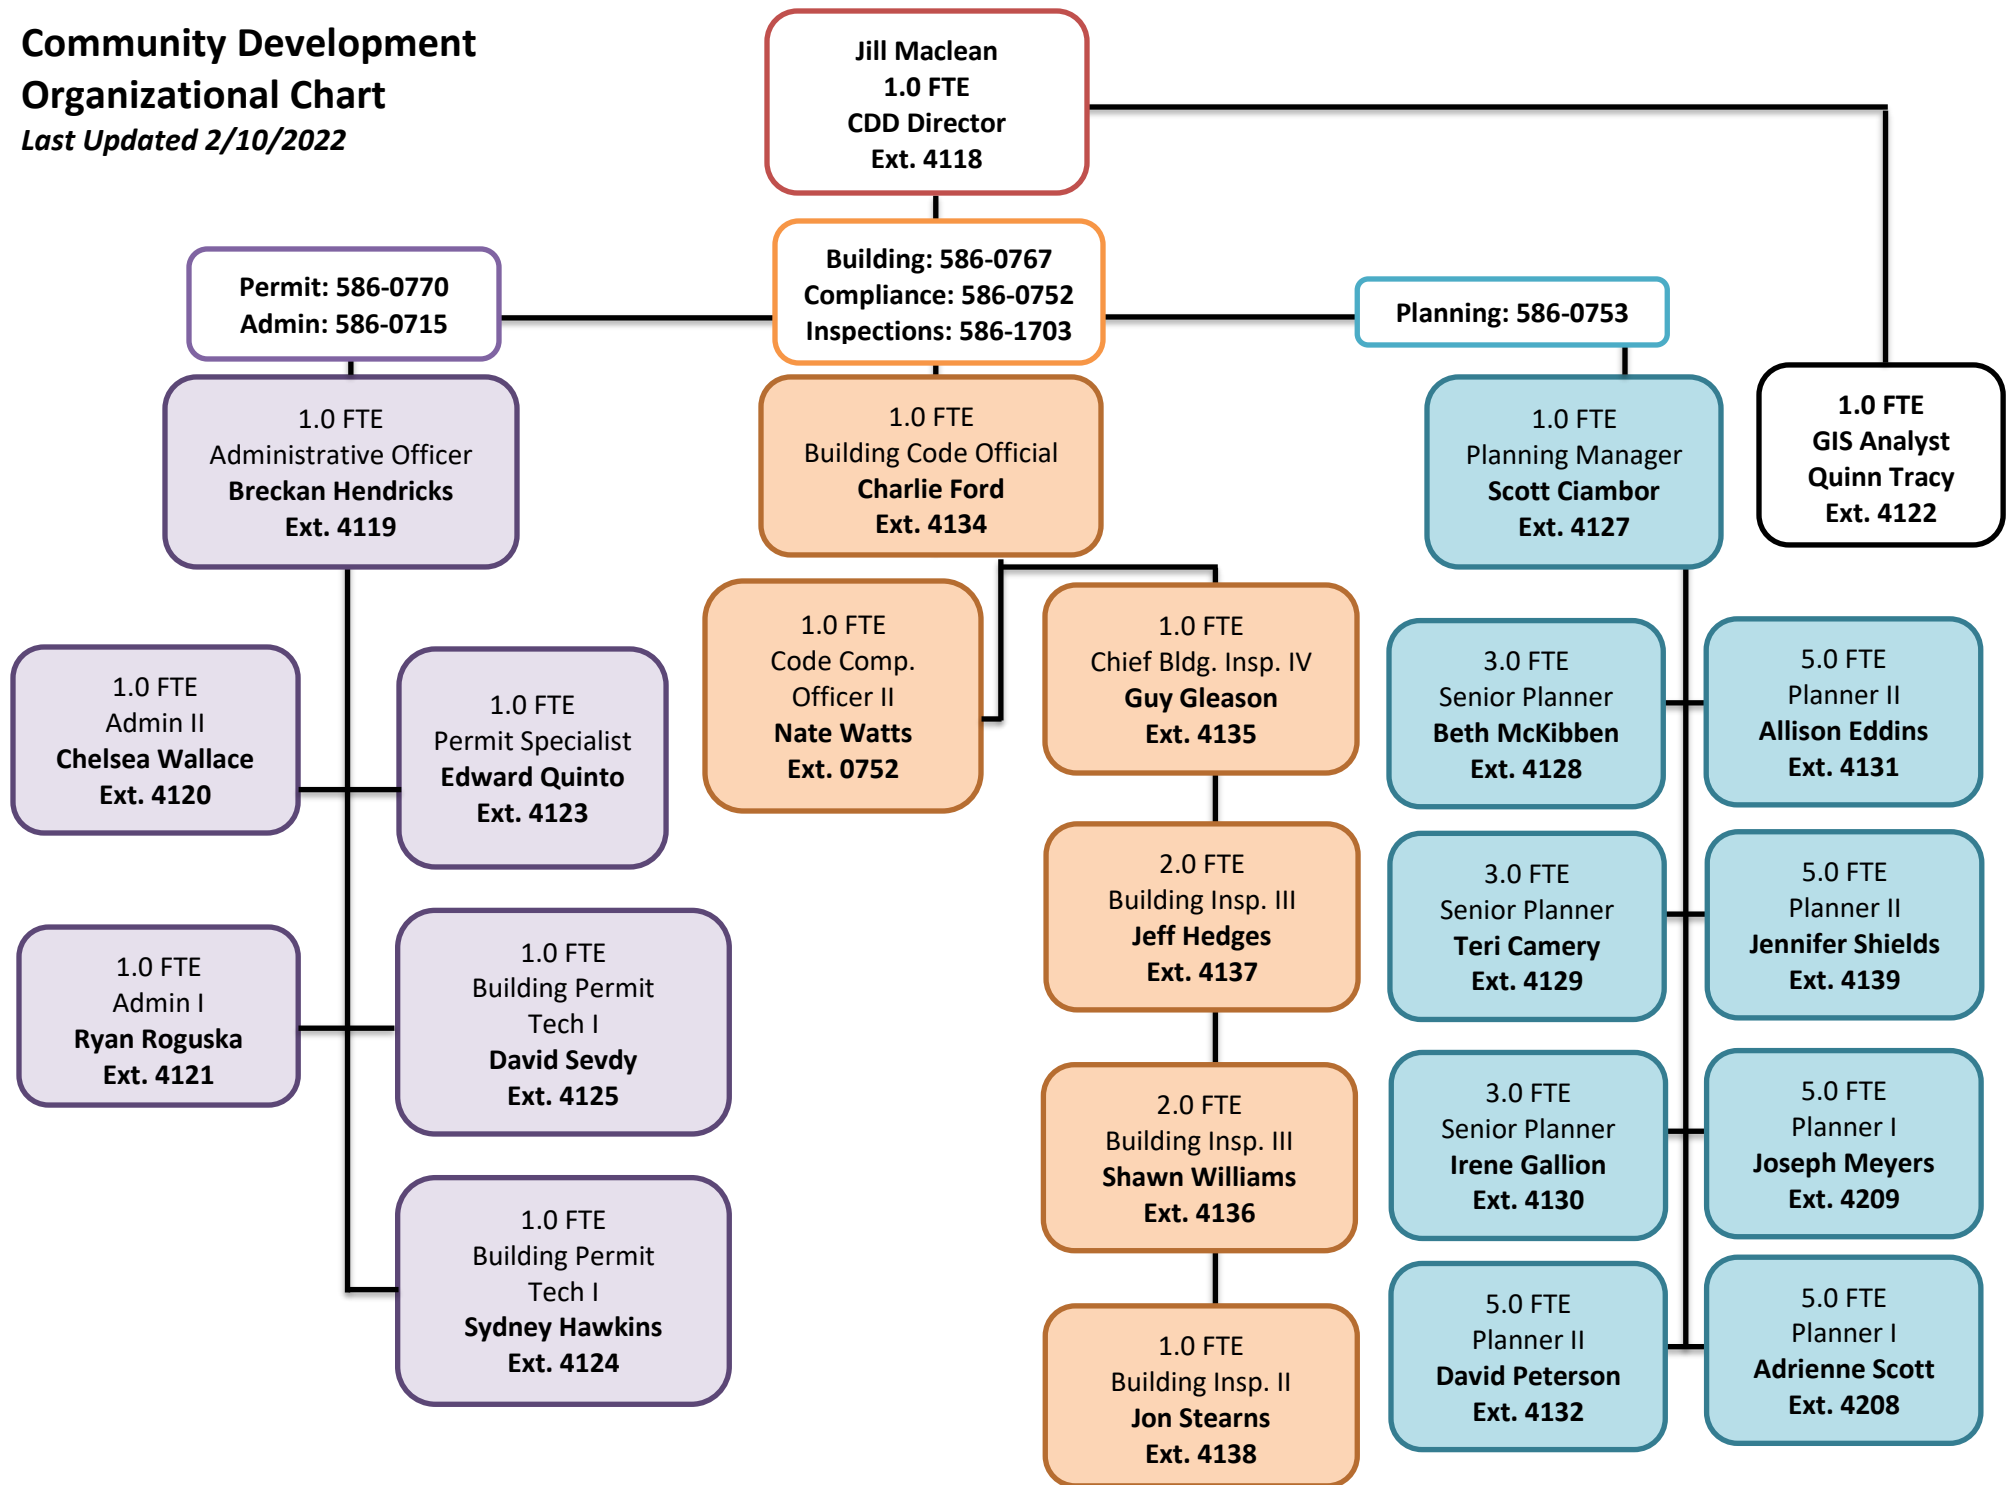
Community Development Organizational Chart
Last Updated 2/10/2022

Jill Maclean
1.0 FTE
CDD Director
Ext. 4118

Permit: 586-0770
Admin: 586-0715

Building: 586-0767
Compliance: 586-0752
Inspections: 586-1703

Planning: 586-0753

1.0 FTE
GIS Analyst
Quinn Tracy
Ext. 4122

1.0 FTE
Administrative Officer
Breckan Hendricks
Ext. 4119

1.0 FTE
Building Code Official
Charlie Ford
Ext. 4134

1.0 FTE
Planning Manager
Scott Ciambor
Ext. 4127

1.0 FTE
Admin II
Chelsea Wallace
Ext. 4120

1.0 FTE
Permit Specialist
Edward Quinto
Ext. 4123

1.0 FTE
Admin I
Ryan Roguska
Ext. 4121

1.0 FTE
Building Permit Tech I
David Sevdy
Ext. 4125

1.0 FTE
Building Permit Tech I
Sydney Hawkins
Ext. 4124

1.0 FTE
Code Comp. Officer II
Nate Watts
Ext. 0752

1.0 FTE
Chief Bldg. Insp. IV
Guy Gleason
Ext. 4135

2.0 FTE
Building Insp. III
Jeff Hedges
Ext. 4137

2.0 FTE
Building Insp. III
Shawn Williams
Ext. 4136

1.0 FTE
Building Insp. II
Jon Stearns
Ext. 4138

3.0 FTE
Senior Planner
Beth McKibben
Ext. 4128

5.0 FTE
Planner II
Allison Eddins
Ext. 4131

3.0 FTE
Senior Planner
Teri Camery
Ext. 4129

5.0 FTE
Planner II
Jennifer Shields
Ext. 4139

3.0 FTE
Senior Planner
Irene Gallion
Ext. 4130

5.0 FTE
Planner I
Joseph Meyers
Ext. 4209

5.0 FTE
Planner II
David Peterson
Ext. 4132

5.0 FTE
Planner I
Adrienne Scott
Ext. 4208